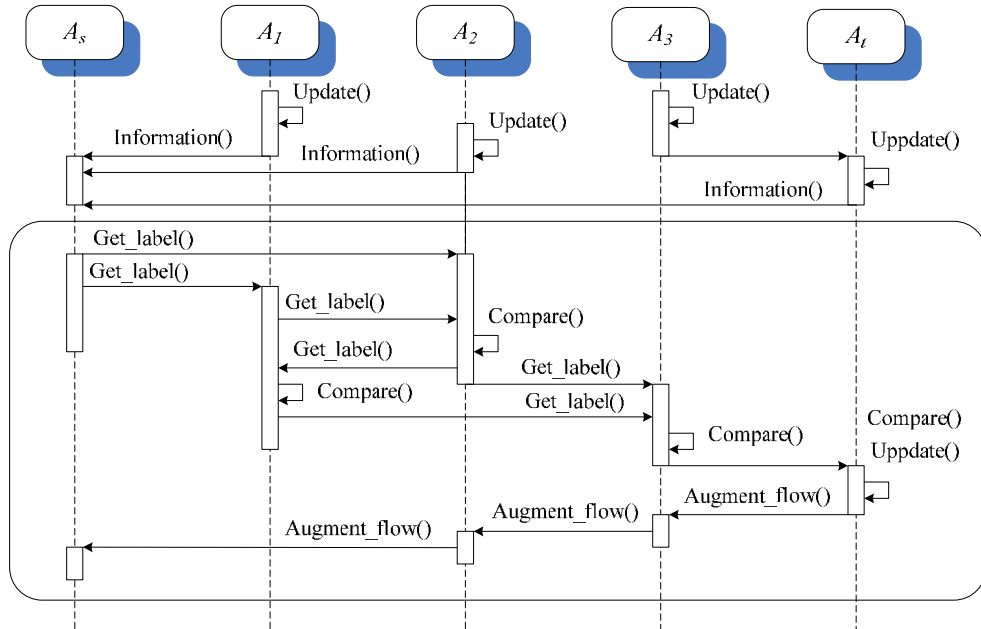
$A_s$

$A_1$

$A_2$

$A_3$

$A_t$

Update()

Update()

Update()

Information()

Information()

Uppdate()

Information()

Get_label()

Get_label()

Get_label()

Compare()

Get_label()

Get_label()

Compare()

Get_label()

Compare()

Compare()

Uppdate()

Augment_flow()

Augment_flow()

Augment_flow()